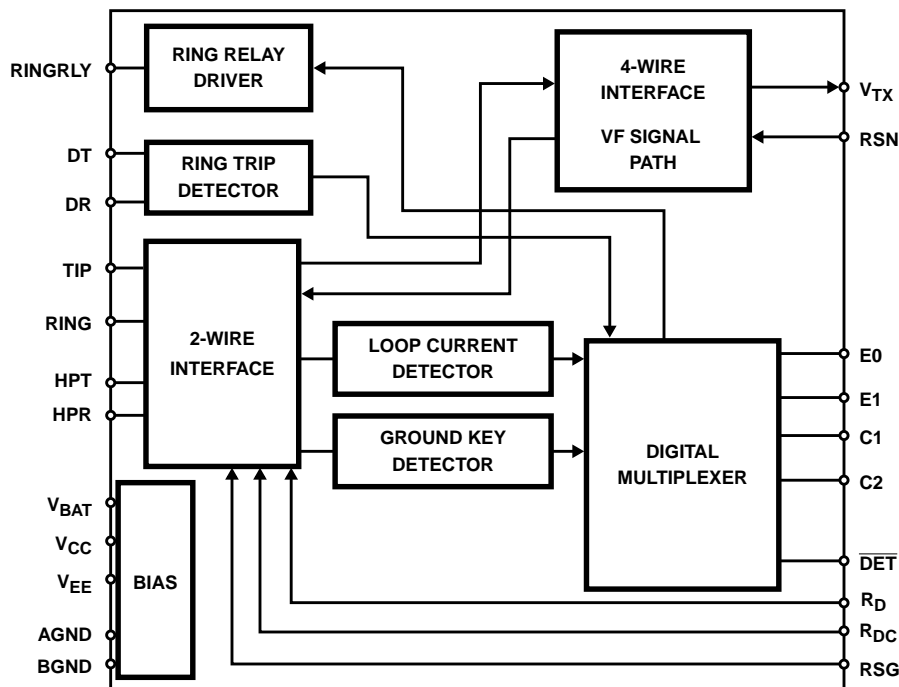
RINGRLY

RING RELAY DRIVER

4-WIRE INTERFACE

VF SIGNAL PATH

$V_{TX}$

RSN

DT

DR

RING TRIP DETECTOR

TIP

RING

HPT

HPR

2-WIRE INTERFACE

LOOP CURRENT DETECTOR

GROUND KEY DETECTOR

DIGITAL MULTIPLEXER

E0

E1

C1

C2

$\overline{DET}$

$V_{BAT}$

$V_{CC}$

$V_{EE}$

AGND

BGND

BIAS

$R_D$

$R_{DC}$

RSG